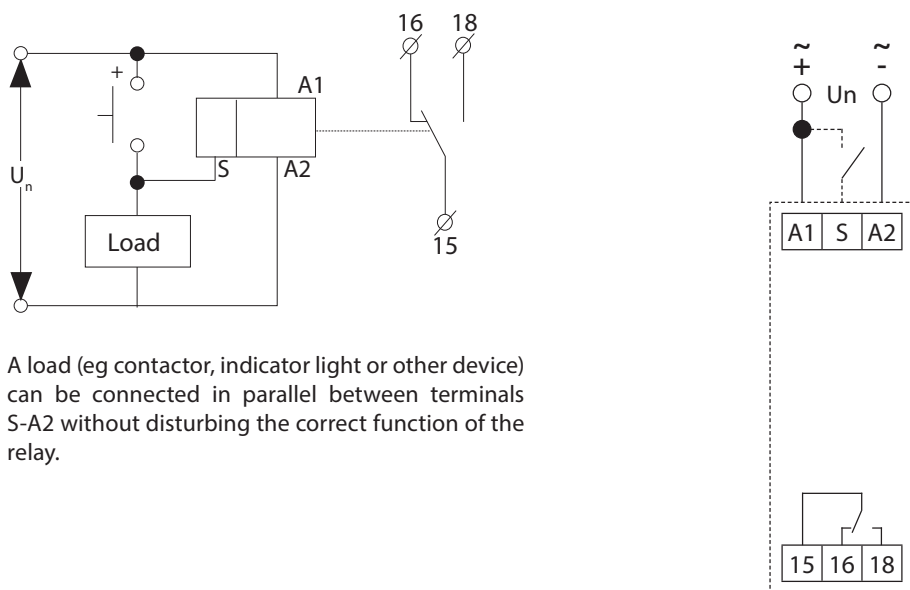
16 18

+

A1

$U_n$

S A2

Load

15

A load (eg contactor, indicator light or other device) can be connected in parallel between terminals S-A2 without disturbing the correct function of the relay.

~ ~
+ -
Un

| A1 | S | A2 |
|---|---|---|

| 15 | 16 | 18 |
|---|---|---|